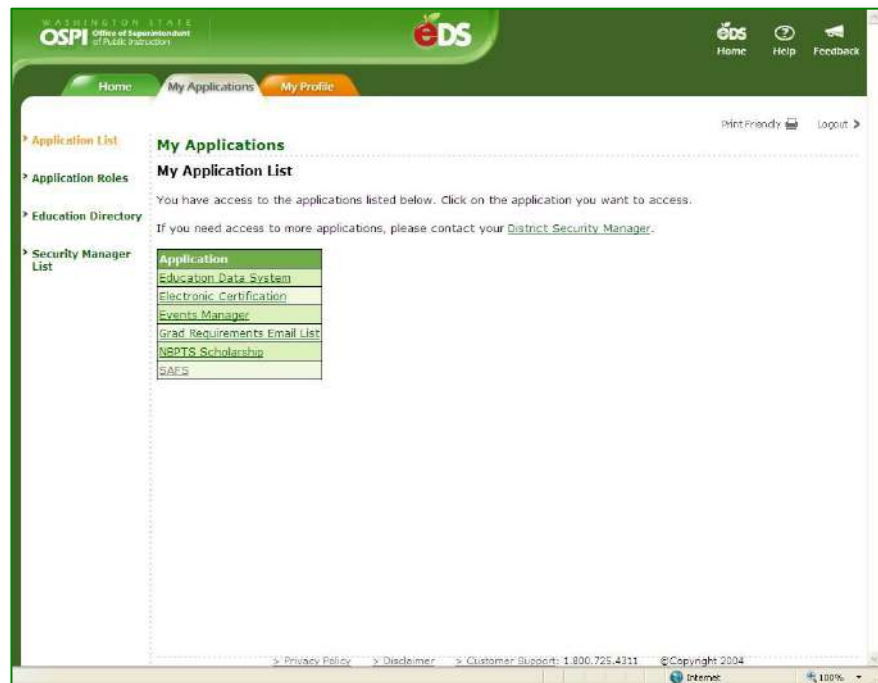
WASHINGTON STATE
OSPI Office of Superintendent of Public Instruction

eDS

eDS Home
Help
Feedback

Home
My Applications
My Profile

Print Friendly
Logout

Application List
Application Roles
Education Directory
Security Manager List

My Applications

My Application List

You have access to the applications listed below. Click on the application you want to access.

If you need access to more applications, please contact your District Security Manager.

| Application |
|---|
| Education Data System |
| Electronic Certification |
| Events Manager |
| Grad Requirements Email List |
| NBPTS Scholarship |
| SAFS |

> Privacy Policy > Disclaimer > Customer Support: 1.800.725.4311 ©Copyright 2004

Internet
100%